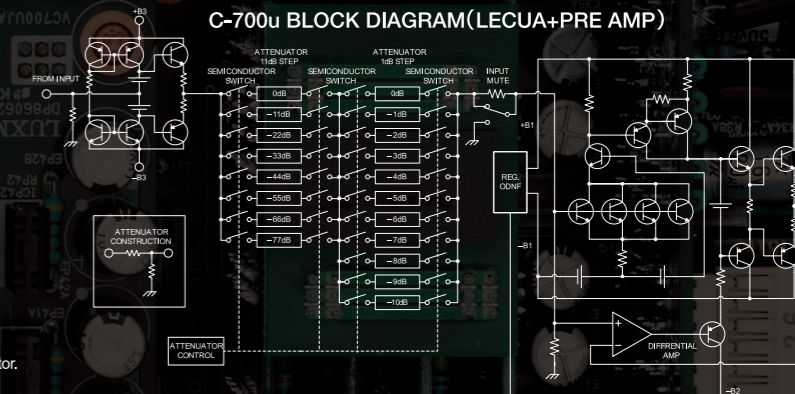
C-700u BLOCK DIAGRAM (LECUA+PRE AMP)

+B3

FROM INPUT

−B3

ATTENUATOR 11dB STEP

SEMICONDUCTOR SWITCH

0dB
−11dB
−22dB
−33dB
−44dB
−55dB
−66dB
−77dB

SEMICONDUCTOR SWITCH

ATTENUATOR 1dB STEP

0dB
−1dB
−2dB
−3dB
−4dB
−5dB
−6dB
−7dB
−8dB
−9dB
−10dB

SEMICONDUCTOR SWITCH

INPUT MUTE

+B1

REG. ODNF

−B1

ATTENUATOR CONSTRUCTION

ATTENUATOR CONTROL

DIFFRENTIAL AMP

−B2

tor.